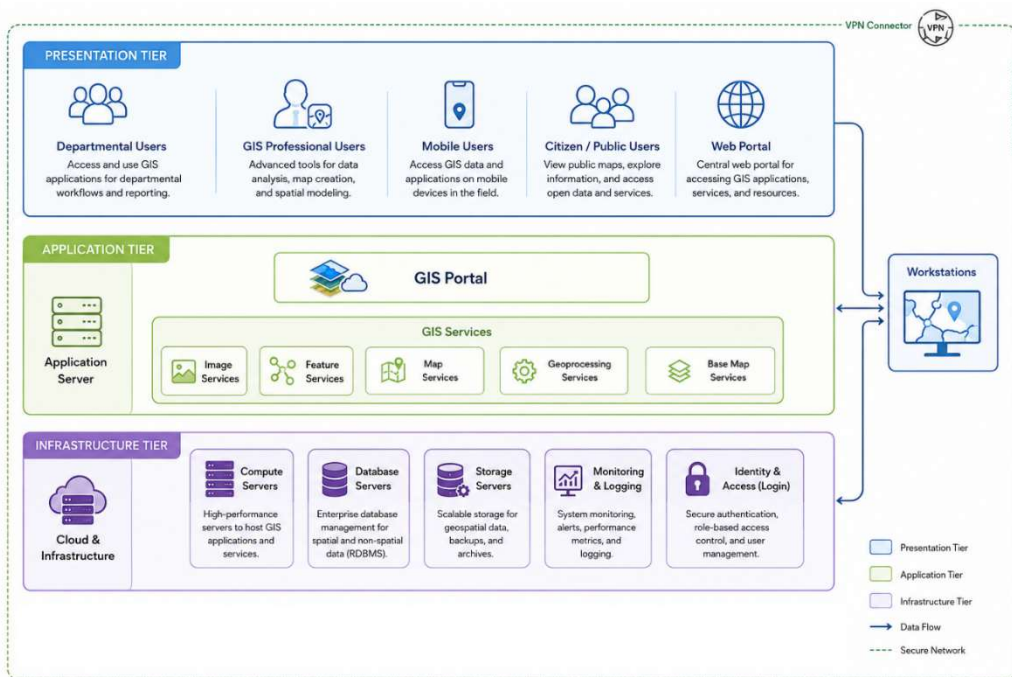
VPN Connector
VPN

PRESENTATION TIER

Departmental Users
Access and use GIS applications for departmental workflows and reporting.

GIS Professional Users
Advanced tools for data analysis, map creation, and spatial modeling.

Mobile Users
Access GIS data and applications on mobile devices in the field.

Citizen / Public Users
View public maps, explore information, and access open data and services.

Web Portal
Central web portal for accessing GIS applications, services, and resources.

APPLICATION TIER

Application Server

GIS Portal

GIS Services

Image Services

Feature Services

Map Services

Geoprocessing Services

Base Map Services

Workstations

INFRASTRUCTURE TIER

Cloud & Infrastructure

Compute Servers
High-performance servers to host GIS applications and services.

Database Servers
Enterprise database management for spatial and non-spatial data (RDBMS).

Storage Servers
Scalable storage for geospatial data, backups, and archives.

Monitoring & Logging
System monitoring, alerts, performance metrics, and logging.

Identity & Access (Login)
Secure authentication, role-based access control, and user management.

Presentation Tier
Application Tier
Infrastructure Tier
Data Flow
Secure Network